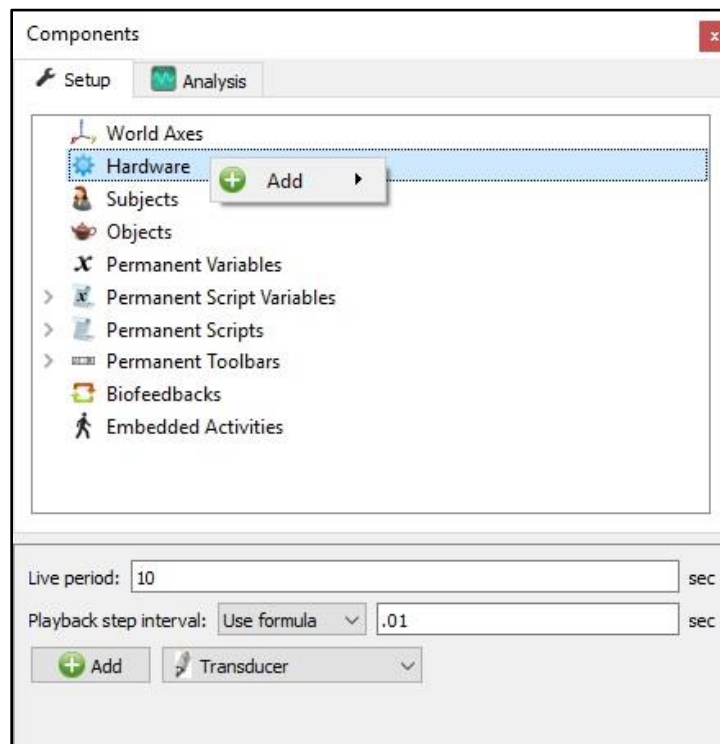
Components

Setup
Analysis

World Axes
Hardware
Add
Subjects
Objects
Permanent Variables
Permanent Script Variables
Permanent Scripts
Permanent Toolbars
Biofeedbacks
Embedded Activities

Live period: 10 sec
Playback step interval: Use formula .01 sec
Add
Transducer